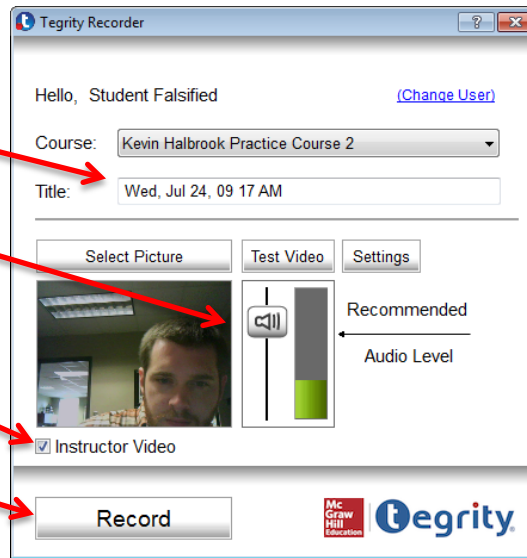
Tegrity Recorder

?

Hello, Student Falsified

(Change User)

Course: Kevin Halbrook Practice Course 2

Title: Wed, Jul 24, 09 17 AM

Select Picture

Test Video

Settings

Recommended

Audio Level

Instructor Video

Record

Mc Graw Hill Education

tegrity.